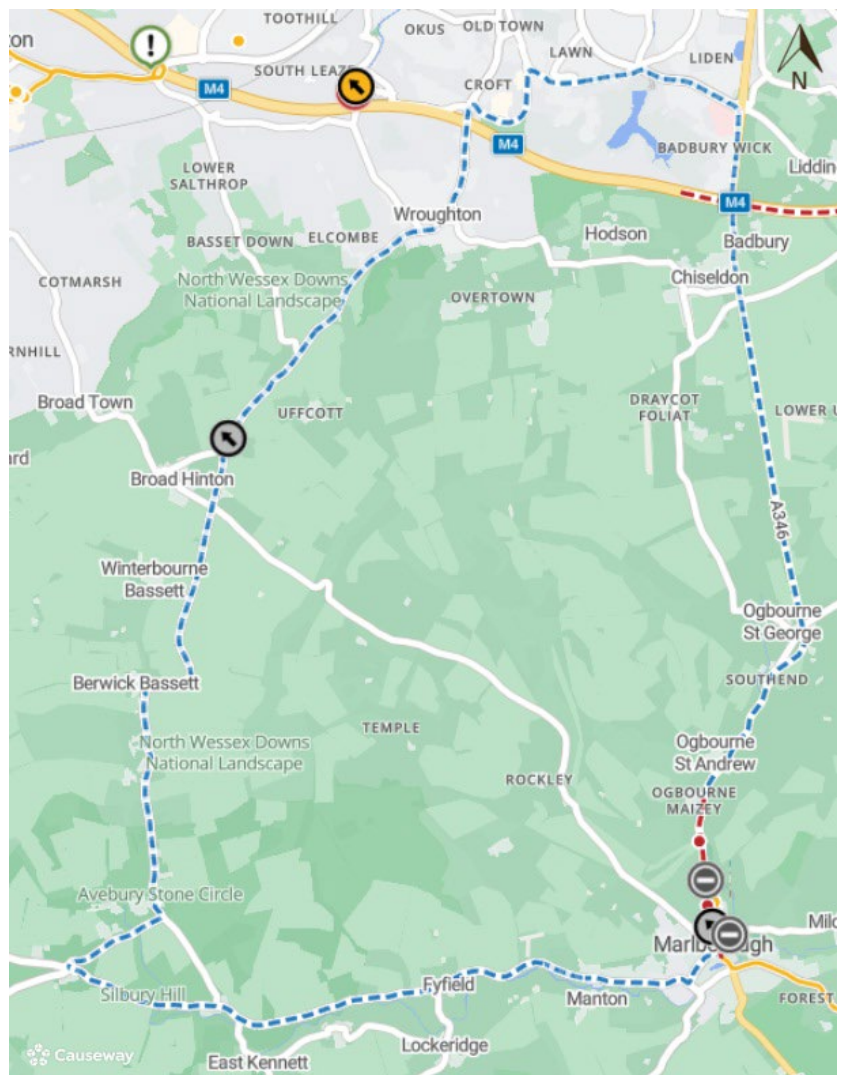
ton
TOOTHILL
OKUS
OLD TOWN
LAWN
LIDEN
N
SOUTH LEAZE
M4
CROFT
M4
BADBURY WICK
Liddin
LOWER SALTHROP
M4
Wroughton
Hodson
Badbury
BASSET DOWN
ELCOMBE
Chiseldon
COTMARSH
North Wessex Downs National Landscape
OVERTOWN
RNHILL
Broad Town
UFFCOTT
DRAYCOT FOLIAT
LOWER W
rd
Broad Hinton
A346
Winterbourne Bassett
Ogbourne St George
Berwick Bassett
SOUTHEND
TEMPLE
North Wessex Downs National Landscape
Ogbourne St Andrew
ROCKLEY
OGBOURNE MAIZEY
Avebury Stone Circle
Marlb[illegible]gh
Mil
Silbury Hill
Fyfield
Manton
FOREST
Causeway
East Kennett
Lockeridge